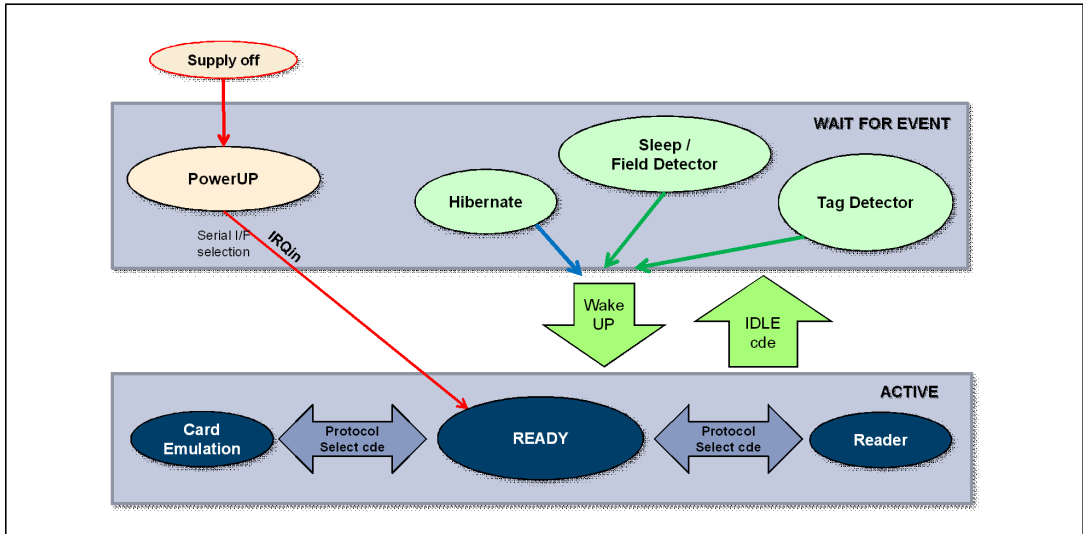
Supply off

WAIT FOR EVENT

PowerUP

Serial I/F selection

IRQin

Sleep / Field Detector

Hibernate

Tag Detector

Wake UP

IDLE cde

ACTIVE

Card Emulation

Protocol Select cde

READY

Protocol Select cde

Reader